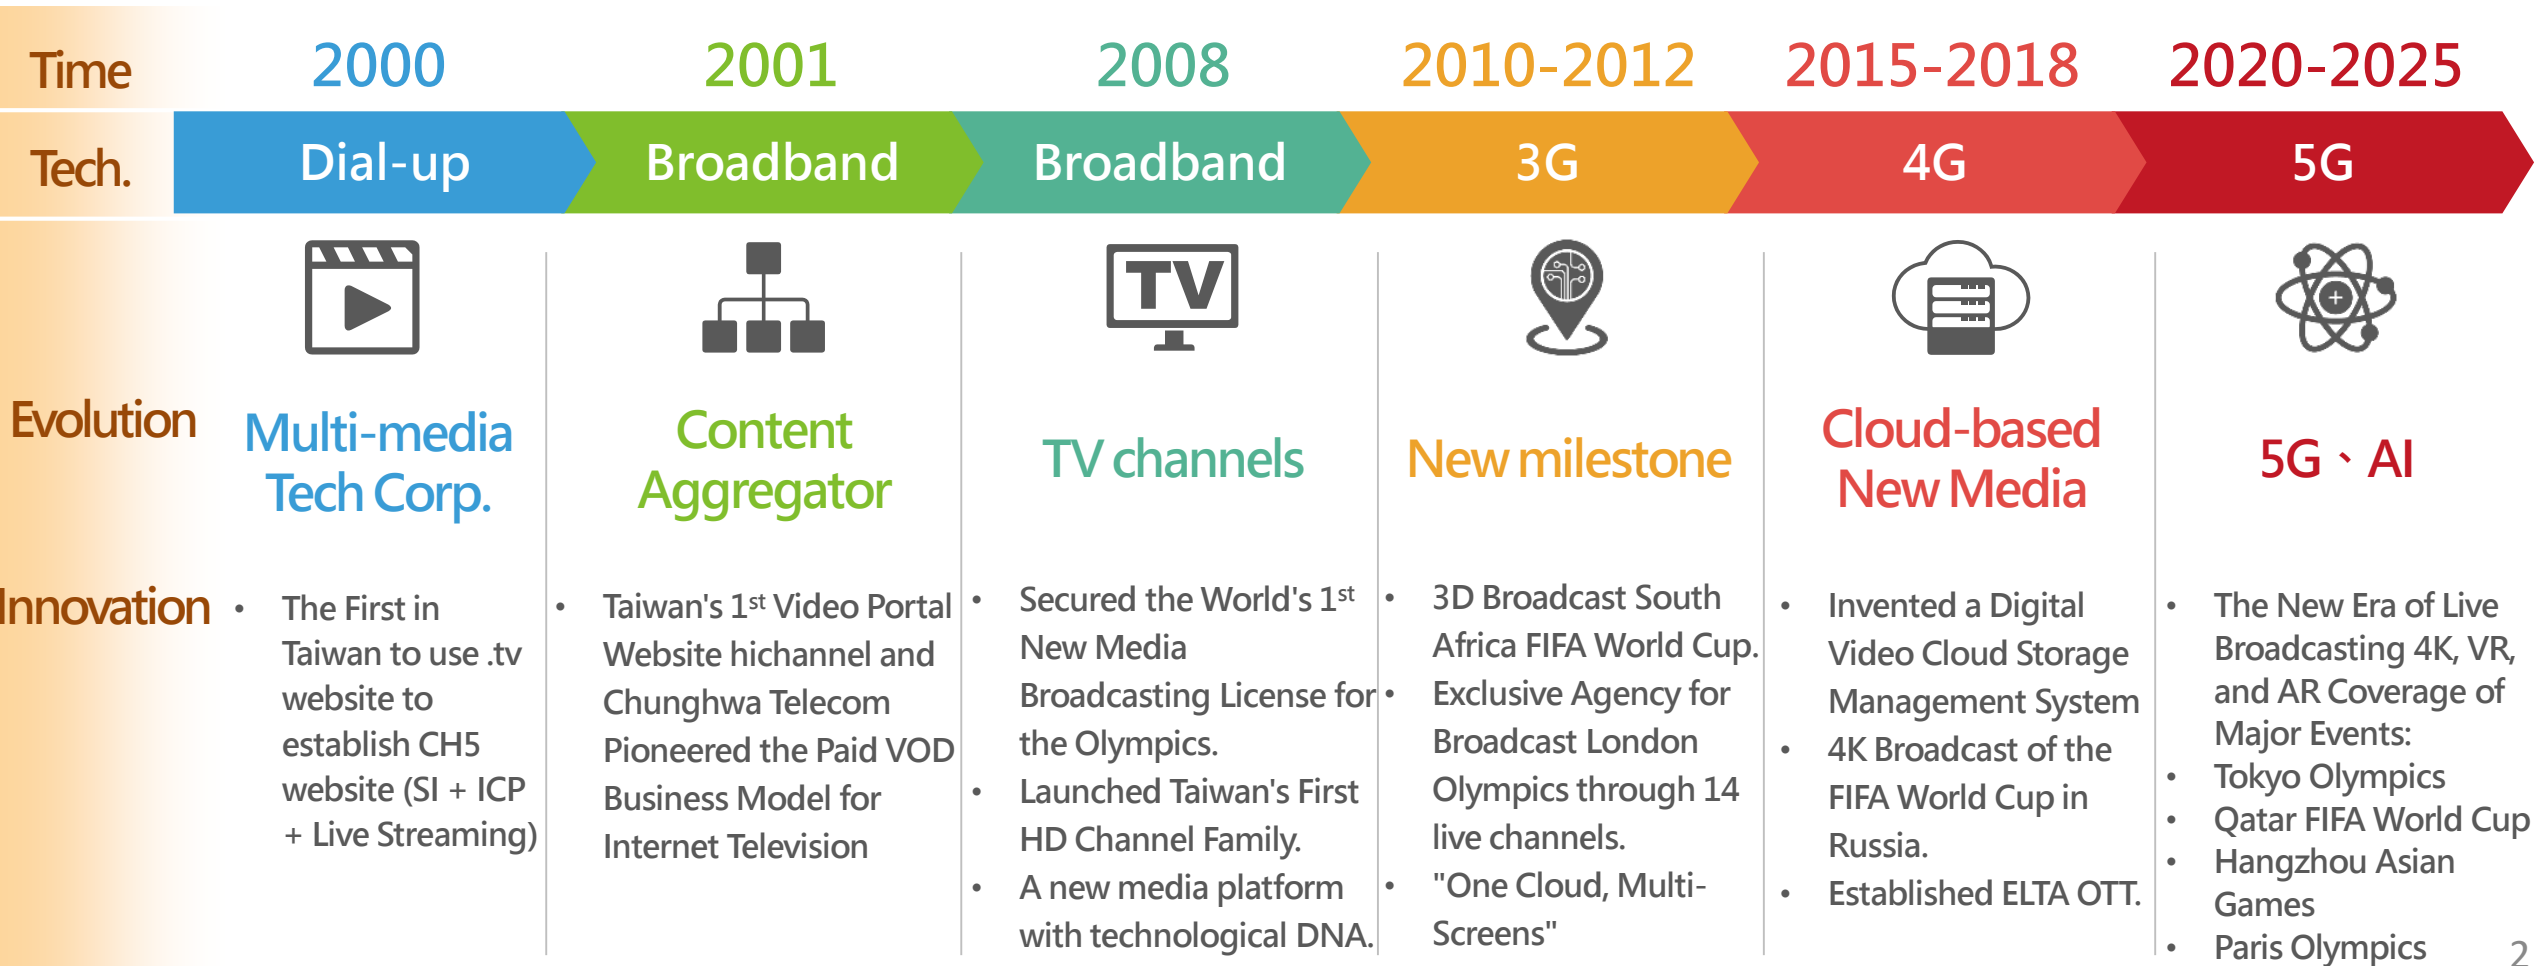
Time 2000 2001 2008 2010-2012 2015-2018 2020-2025

Tech. Dial-up Broadband Broadband 3G 4G 5G

TV

Evolution

Multi-media Tech Corp.

Content Aggregator

TV channels

New milestone

Cloud-based New Media

5G、AI

Innovation

- The First in Taiwan to use .tv website to establish CH5 website (SI + ICP + Live Streaming)

- Taiwan's 1$^{st}$ Video Portal Website hichannel and Chunghwa Telecom Pioneered the Paid VOD Business Model for Internet Television

- Secured the World's 1$^{st}$ New Media Broadcasting License for the Olympics.
- Launched Taiwan's First HD Channel Family.
- A new media platform with technological DNA.

- 3D Broadcast South Africa FIFA World Cup.
- Exclusive Agency for Broadcast London Olympics through 14 live channels.
- "One Cloud, Multi-Screens"

- Invented a Digital Video Cloud Storage Management System
- 4K Broadcast of the FIFA World Cup in Russia.
- Established ELTA OTT.

- The New Era of Live Broadcasting 4K, VR, and AR Coverage of Major Events:
- Tokyo Olympics
- Qatar FIFA World Cup
- Hangzhou Asian Games
- Paris Olympics

2